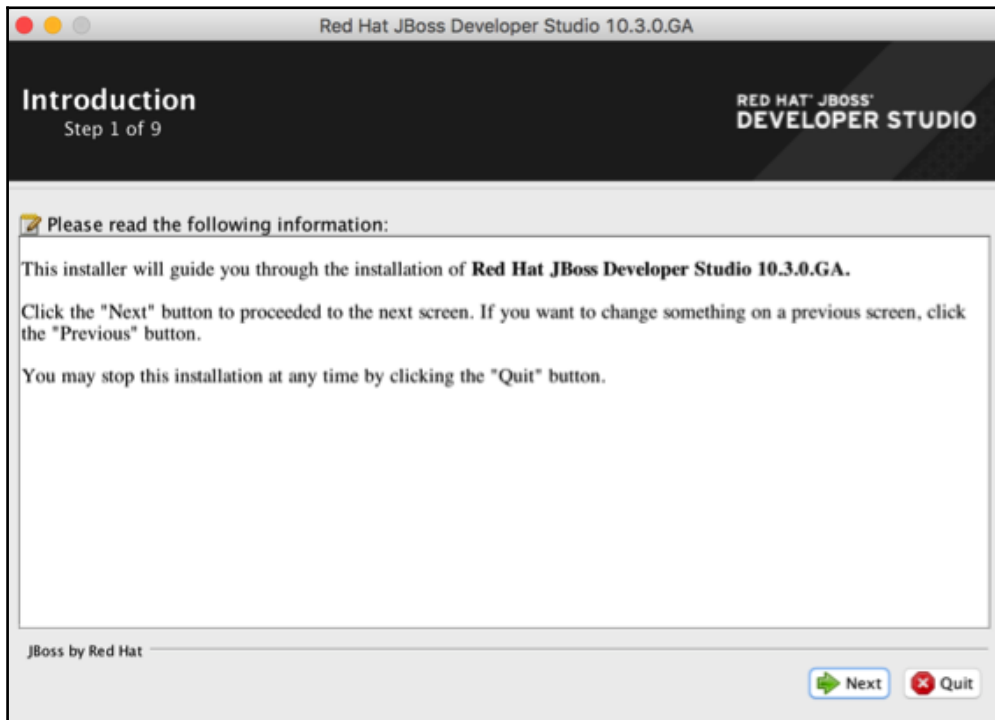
Red Hat JBoss Developer Studio 10.3.0.GA

Introduction
Step 1 of 9

RED HAT® JBOSS®
DEVELOPER STUDIO

Please read the following information:

This installer will guide you through the installation of **Red Hat JBoss Developer Studio 10.3.0.GA.**

Click the "Next" button to proceeded to the next screen. If you want to change something on a previous screen, click the "Previous" button.

You may stop this installation at any time by clicking the "Quit" button.

JBoss by Red Hat

Next
Quit